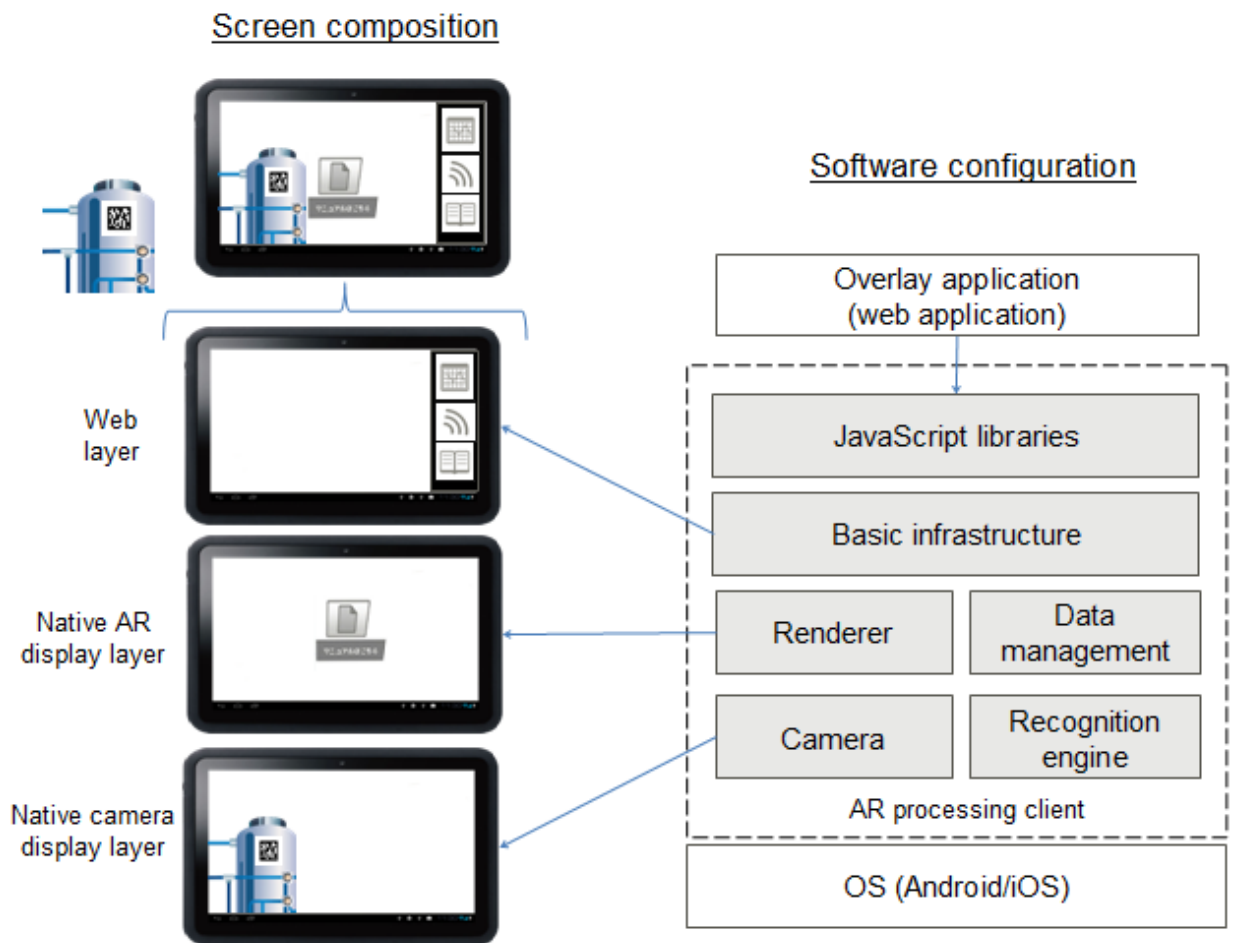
Screen composition

Software configuration

Web layer

Native AR display layer

Native camera display layer

Overlay application (web application)

JavaScript libraries

Basic infrastructure

Renderer

Data management

Camera

Recognition engine

AR processing client

OS (Android/iOS)